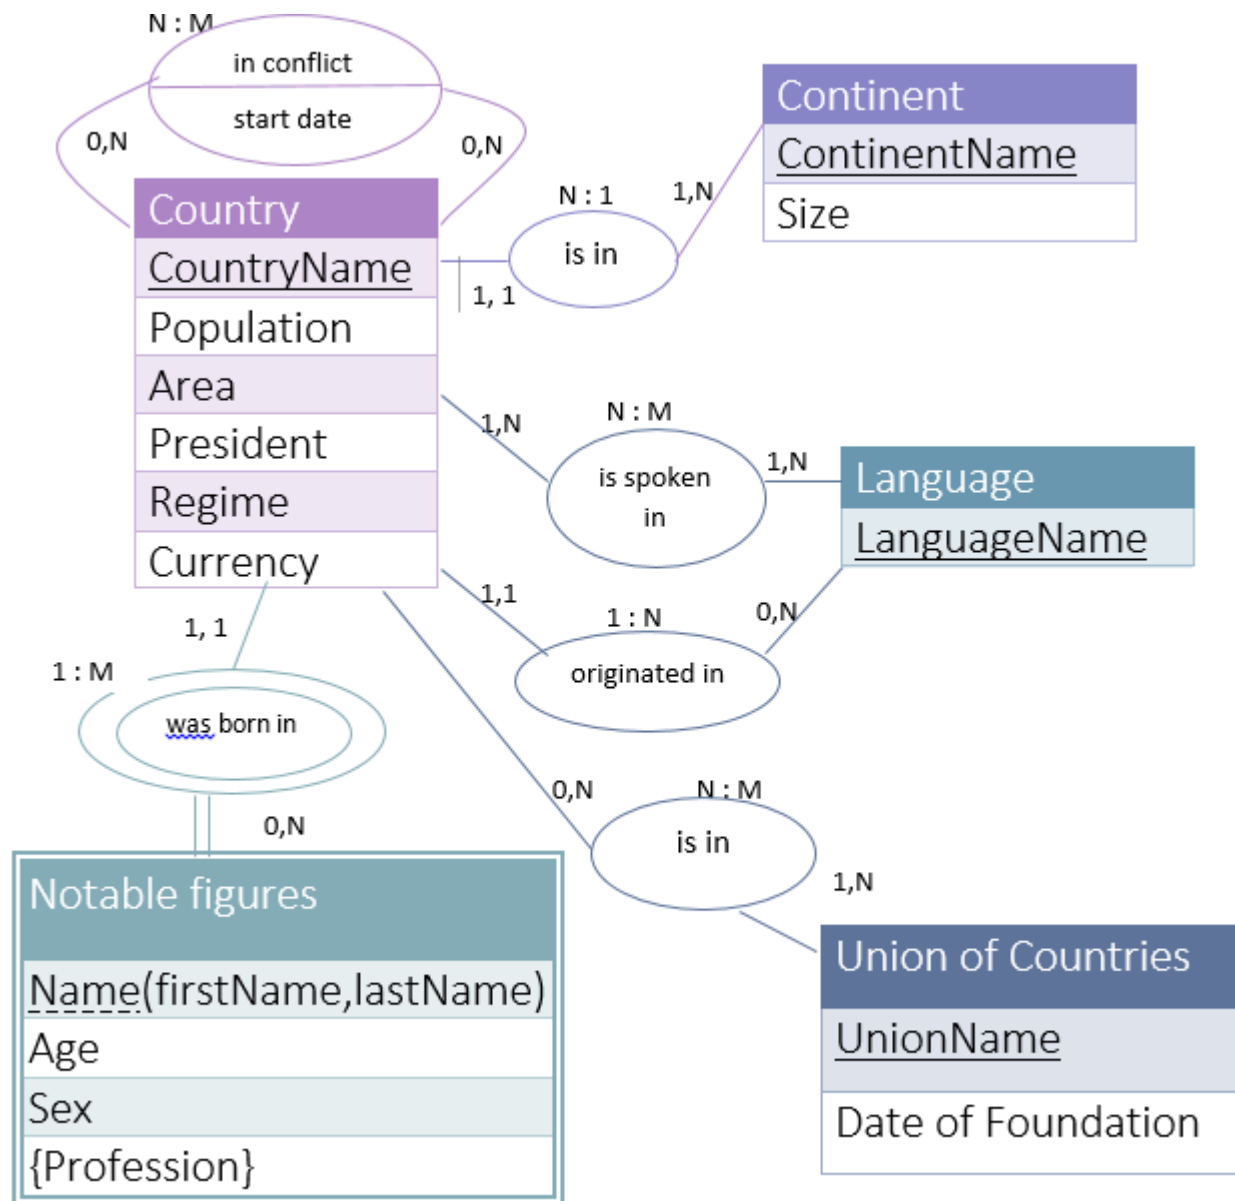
N : M
in conflict
start date
0,N
0,N

Country
CountryName
Population
Area
President
Regime
Currency

N : 1
1,N
is in
1, 1

Continent
ContinentName
Size

1,N
N : M
is spoken in
1,N

Language
LanguageName

1,1
1 : N
0,N
originated in

1, 1
1 : M
was born in
0,N

Notable figures
Name(firstName,lastName)
Age
Sex
{Profession}

0,N
N : M
is in
1,N

Union of Countries
UnionName
Date of Foundation